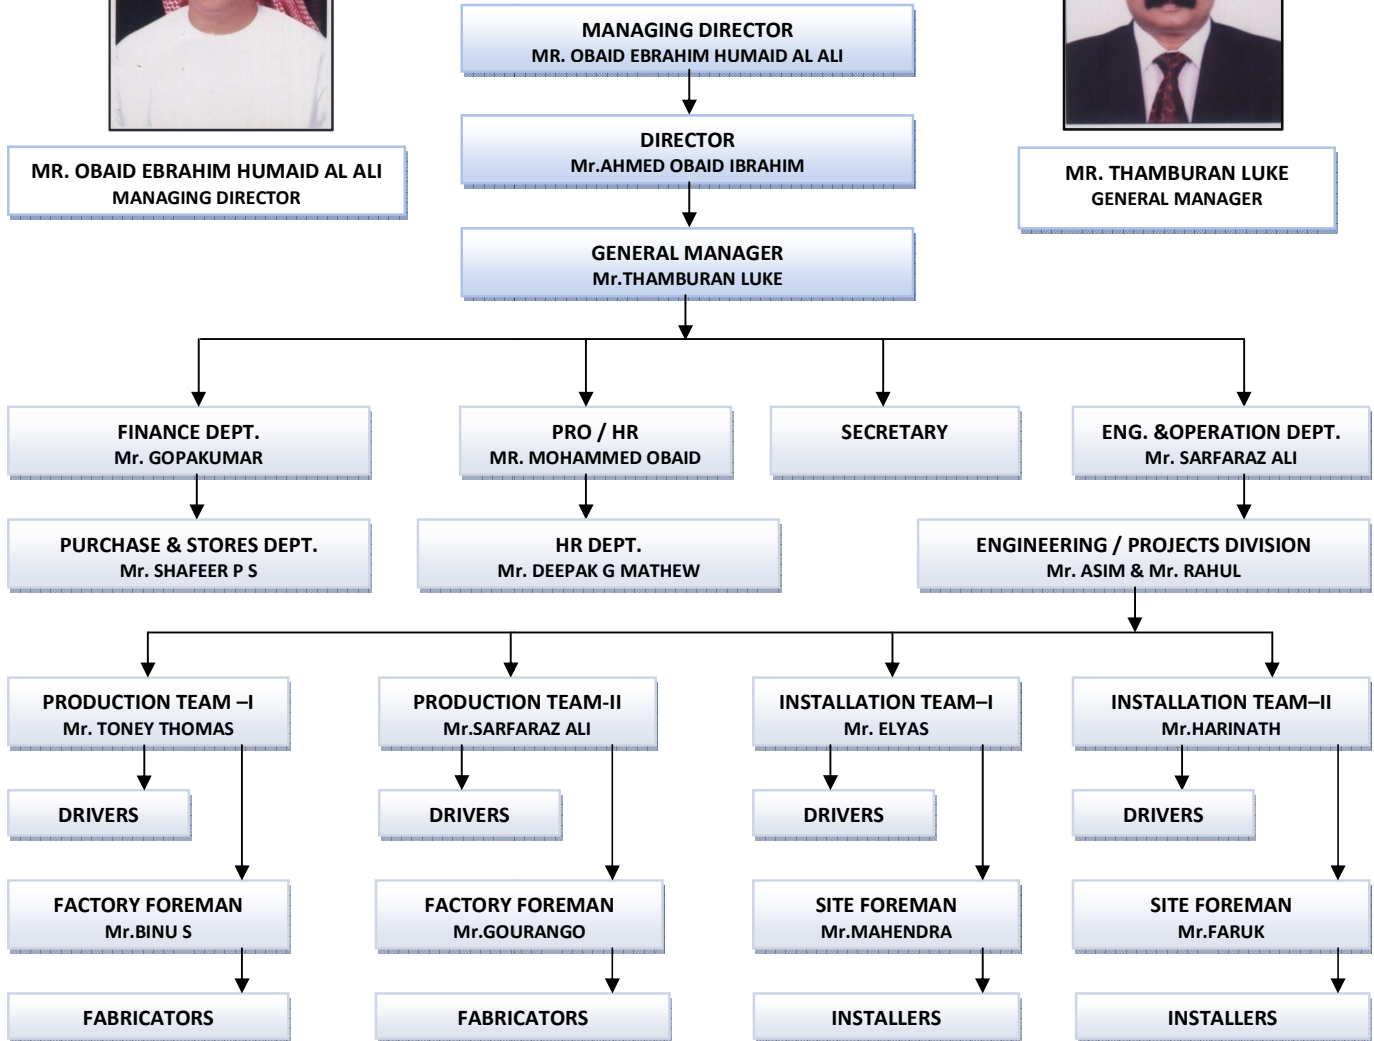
MR. OBAID EBRAHIM HUMAID AL ALI
MANAGING DIRECTOR

MANAGING DIRECTOR
MR. OBAID EBRAHIM HUMAID AL ALI

DIRECTOR
Mr.AHMED OBAID IBRAHIM

GENERAL MANAGER
Mr.THAMBURAN LUKE

MR. THAMBURAN LUKE
GENERAL MANAGER

FINANCE DEPT.
Mr. GOPAKUMAR

PRO / HR
MR. MOHAMMED OBAID

SECRETARY

ENG. &OPERATION DEPT.
Mr. SARFARAZ ALI

PURCHASE & STORES DEPT.
Mr. SHAFEER P S

HR DEPT.
Mr. DEEPAK G MATHEW

ENGINEERING / PROJECTS DIVISION
Mr. ASIM & Mr. RAHUL

PRODUCTION TEAM –I
Mr. TONEY THOMAS

PRODUCTION TEAM-II
Mr.SARFARAZ ALI

INSTALLATION TEAM–I
Mr. ELYAS

INSTALLATION TEAM–II
Mr.HARINATH

DRIVERS

DRIVERS

DRIVERS

DRIVERS

FACTORY FOREMAN
Mr.BINU S

FACTORY FOREMAN
Mr.GOURANGO

SITE FOREMAN
Mr.MAHENDRA

SITE FOREMAN
Mr.FARUK

FABRICATORS

FABRICATORS

INSTALLERS

INSTALLERS